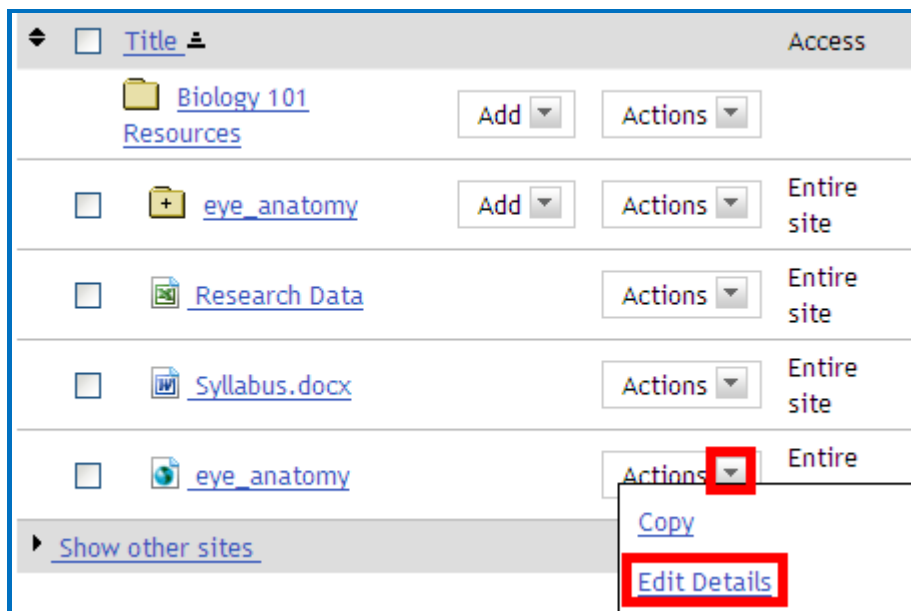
| | Title | | | Access |
|---|---|---|---|---|
| | Biology 101 Resources | Add | Actions | |
| | eye_anatomy | Add | Actions | Entire site |
| | Research Data | | Actions | Entire site |
| | Syllabus.docx | | Actions | Entire site |
| | eye_anatomy | | Actions | Entire |

Show other sites

Copy

Edit Details